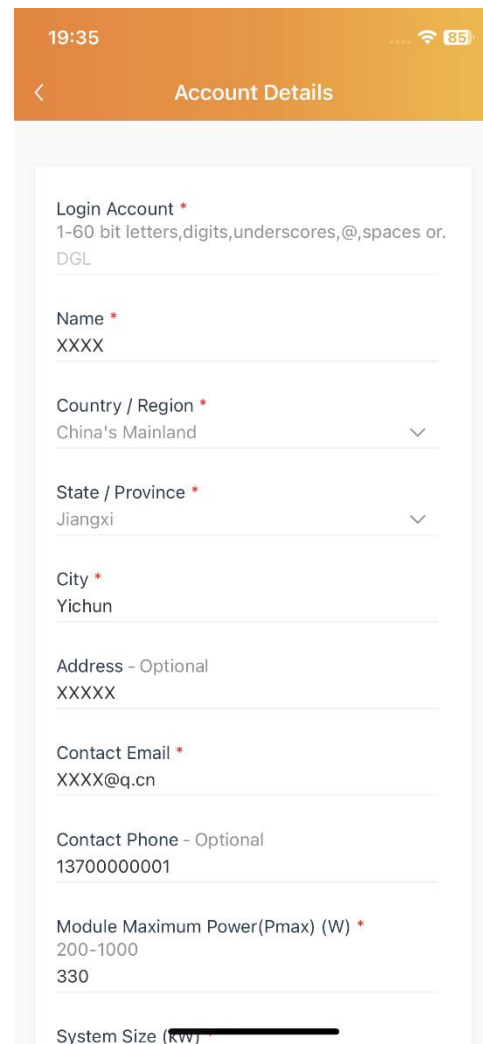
19:35

85

<

Account Details

Login Account *
1-60 bit letters,digits,underscores,@,spaces or.
DGL

Name *
XXXX

Country / Region *
China's Mainland

State / Province *
Jiangxi

City *
Yichun

Address - Optional
XXXXX

Contact Email *
XXXX@q.cn

Contact Phone - Optional
13700000001

Module Maximum Power(Pmax) (W) *
200-1000
330

System Size (kW) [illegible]